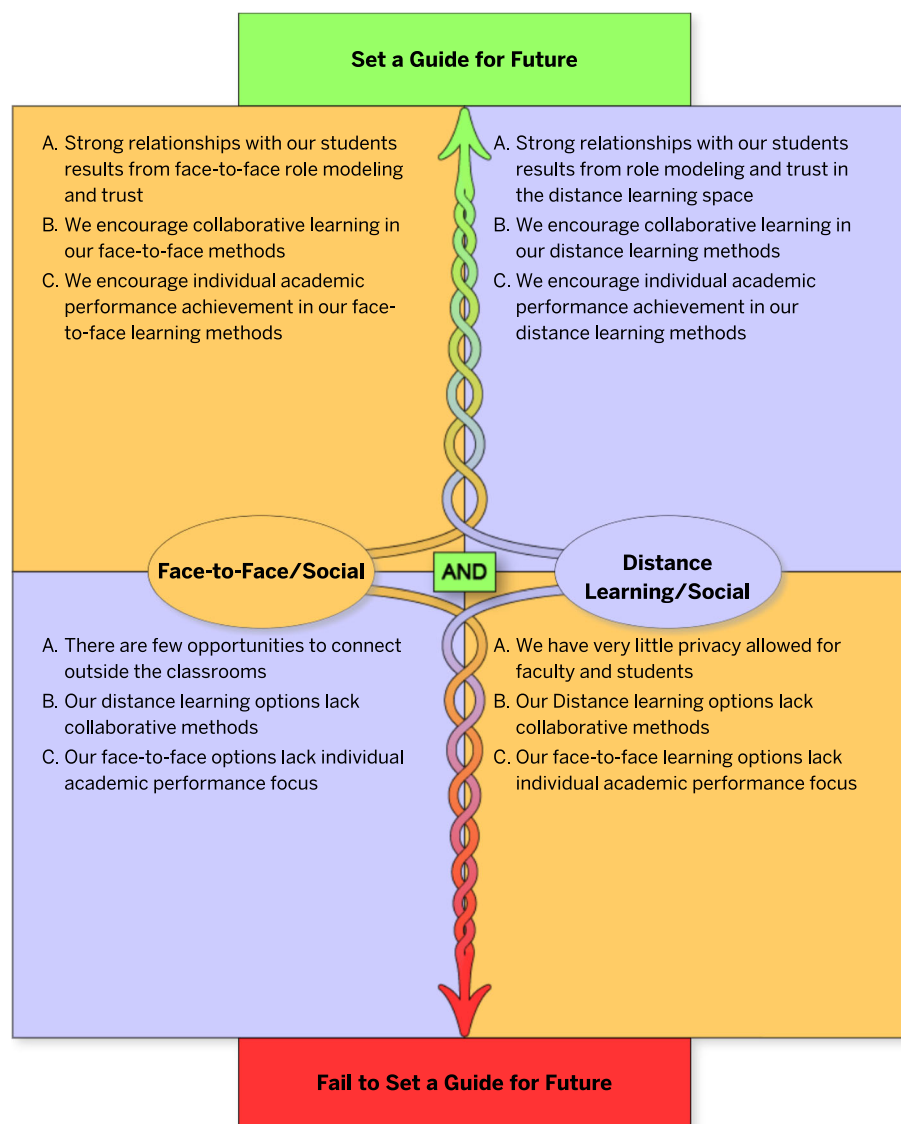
Set a Guide for Future

A. Strong relationships with our students results from face-to-face role modeling and trust
B. We encourage collaborative learning in our face-to-face methods
C. We encourage individual academic performance achievement in our face-to-face learning methods

A. Strong relationships with our students results from role modeling and trust in the distance learning space
B. We encourage collaborative learning in our distance learning methods
C. We encourage individual academic performance achievement in our distance learning methods

Face-to-Face/Social

AND

Distance Learning/Social

A. There are few opportunities to connect outside the classrooms
B. Our distance learning options lack collaborative methods
C. Our face-to-face options lack individual academic performance focus

A. We have very little privacy allowed for faculty and students
B. Our Distance learning options lack collaborative methods
C. Our face-to-face learning options lack individual academic performance focus

Fail to Set a Guide for Future